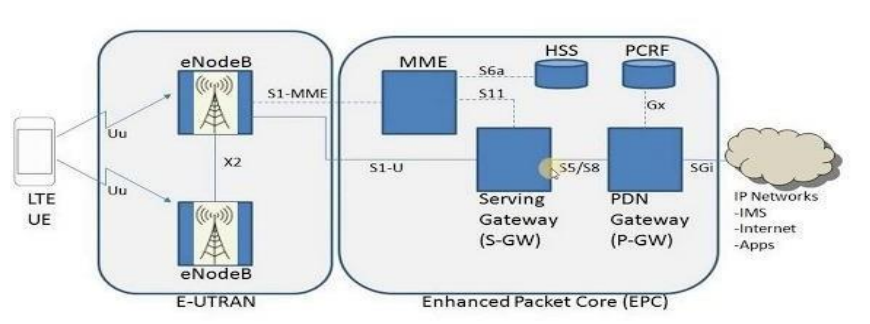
eNodeB

Uu

Uu

LTE UE

X2

eNodeB

E-UTRAN

S1-MME

S1-U

MME

S6a

HSS

PCRF

S11

Gx

S5/S8

SGi

Serving Gateway (S-GW)

PDN Gateway (P-GW)

IP Networks
-IMS
-Internet
-Apps

Enhanced Packet Core (EPC)